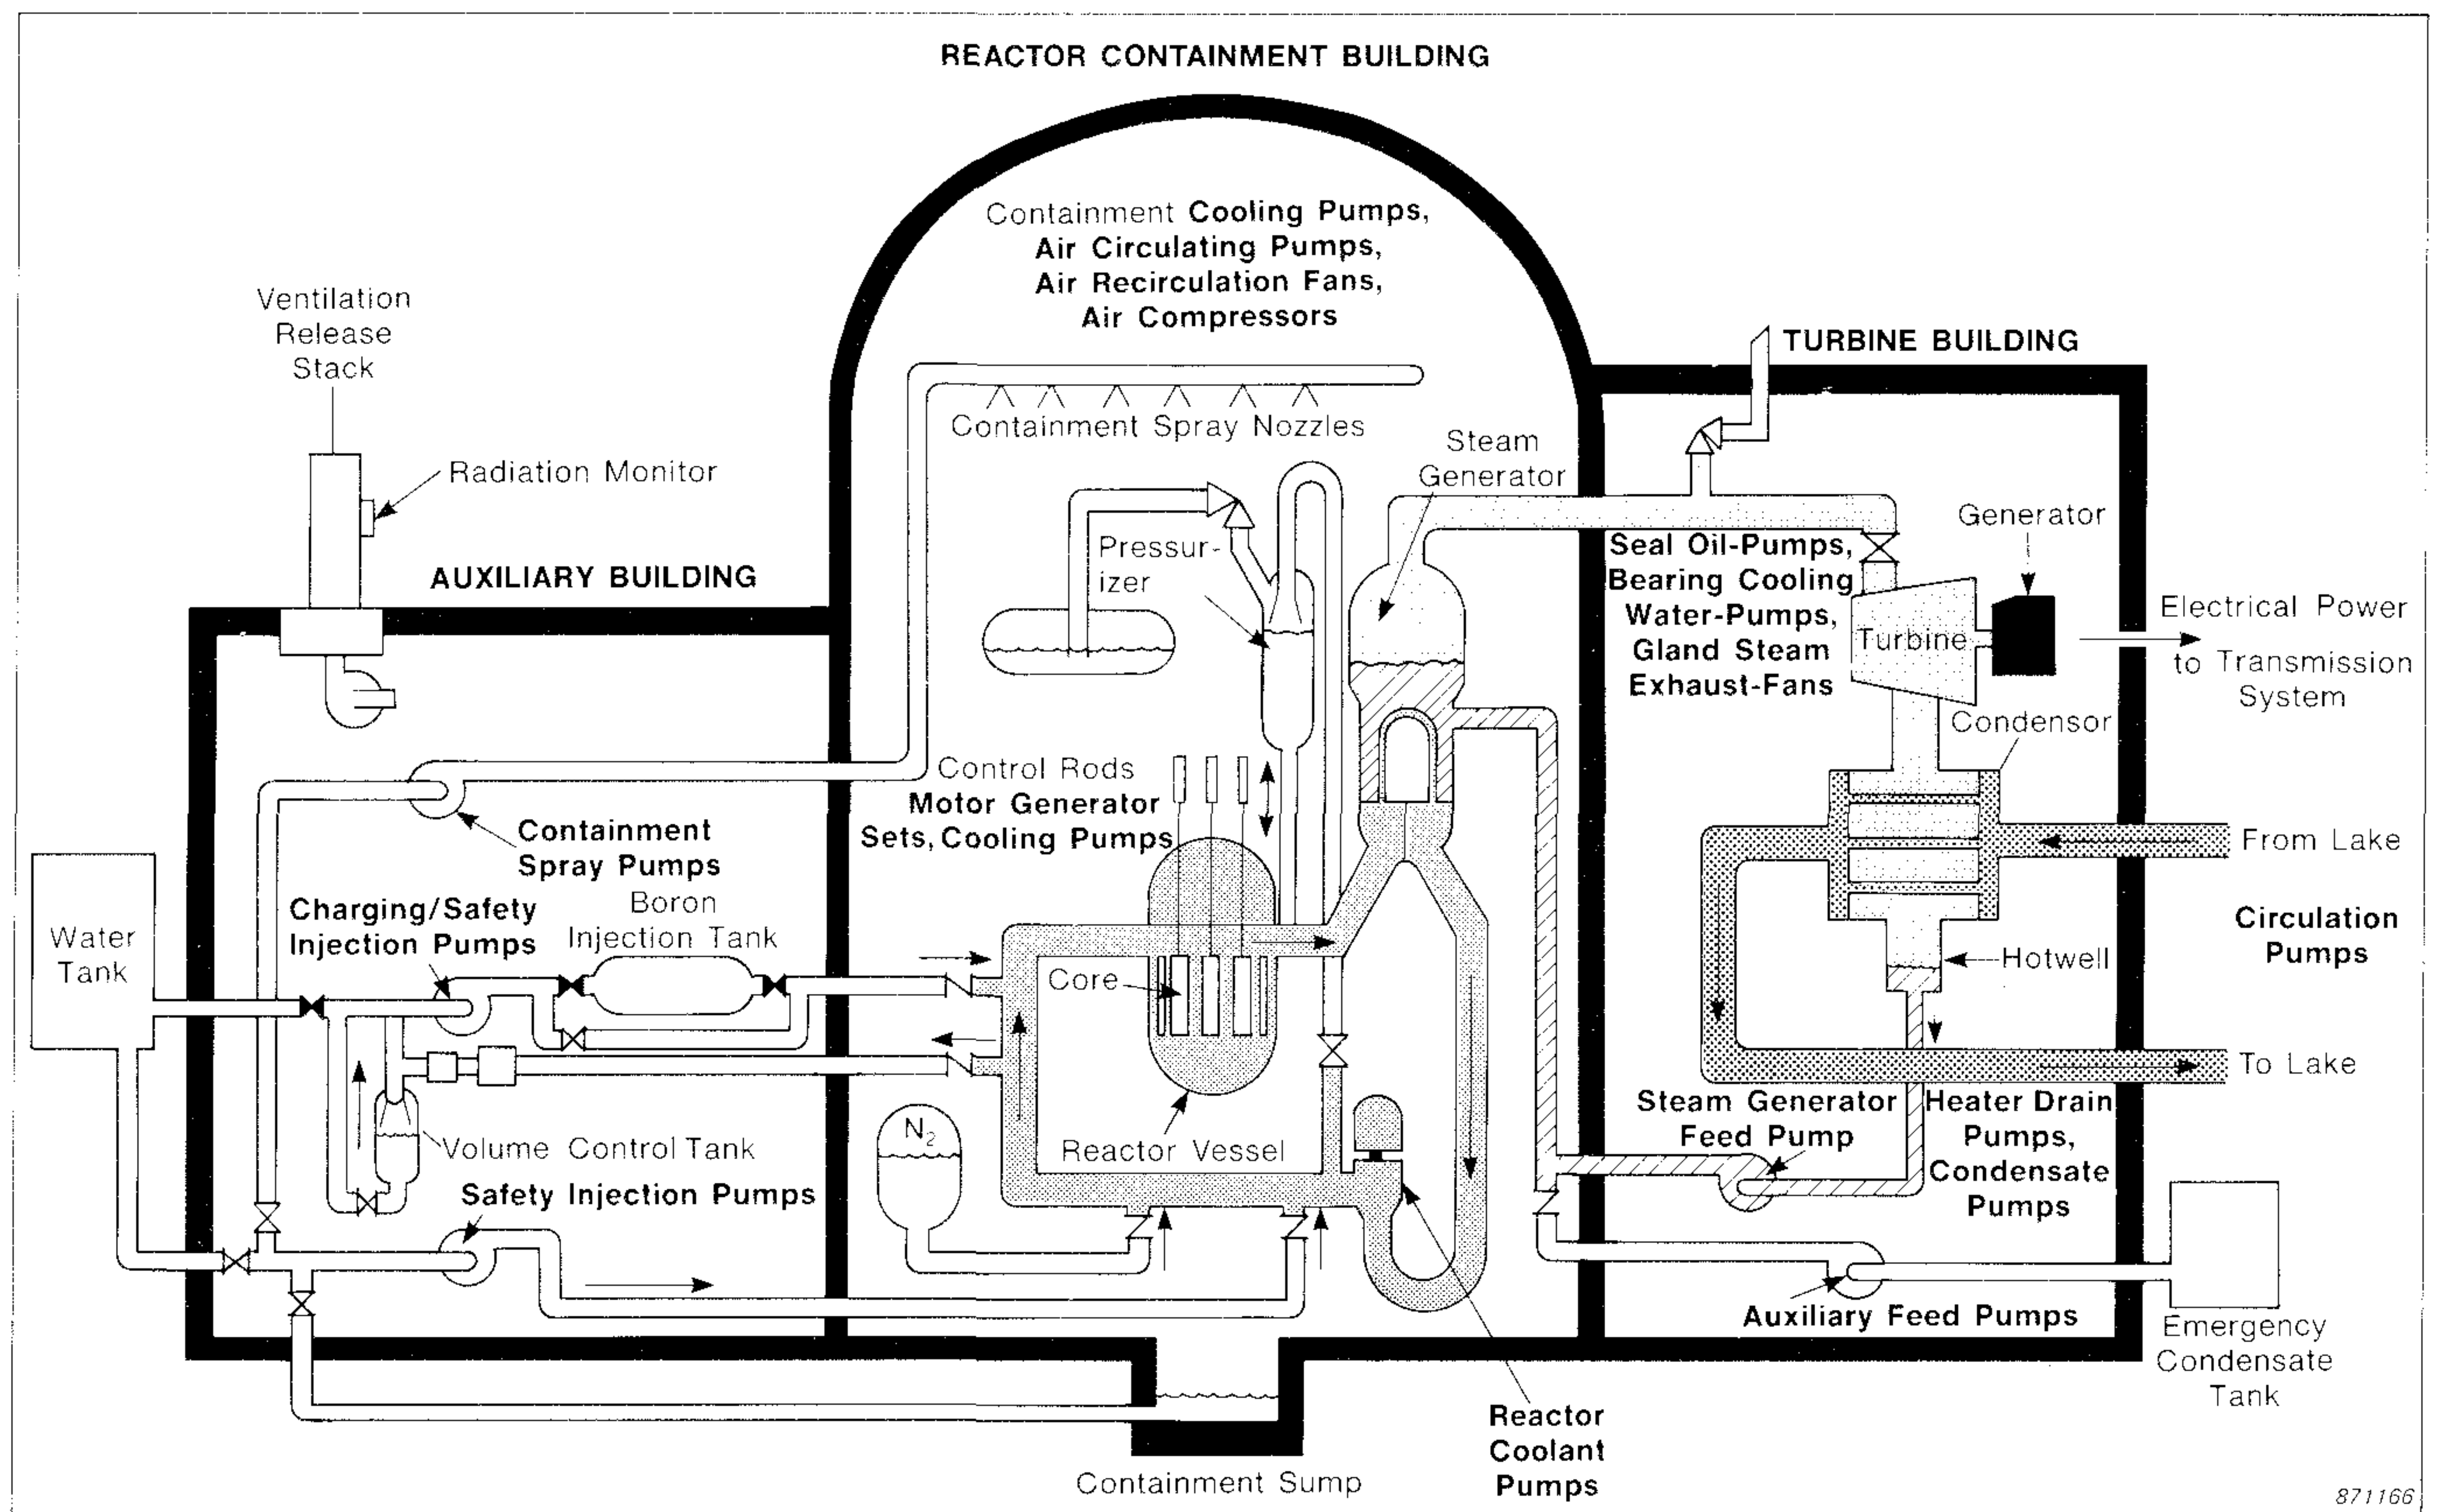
REACTOR CONTAINMENT BUILDING

Containment Cooling Pumps, Air Circulating Pumps, Air Recirculation Fans, Air Compressors

Ventilation Release Stack

Radiation Monitor

TURBINE BUILDING

Containment Spray Nozzles

Steam Generator

AUXILIARY BUILDING

Pressurizer

Generator

Seal Oil-Pumps, Bearing Cooling Water-Pumps, Gland Steam Exhaust-Fans

Turbine

Electrical Power to Transmission System

Condensor

Control Rods

Motor Generator Sets, Cooling Pumps

Containment Spray Pumps

From Lake

Charging/Safety Injection Pumps

Boron Injection Tank

Water Tank

Circulation Pumps

Core

Hotwell

To Lake

$N_2$

Volume Control Tank

Reactor Vessel

Steam Generator Feed Pump

Heater Drain Pumps, Condensate Pumps

Safety Injection Pumps

Auxiliary Feed Pumps

Emergency Condensate Tank

Reactor Coolant Pumps

Containment Sump

871166